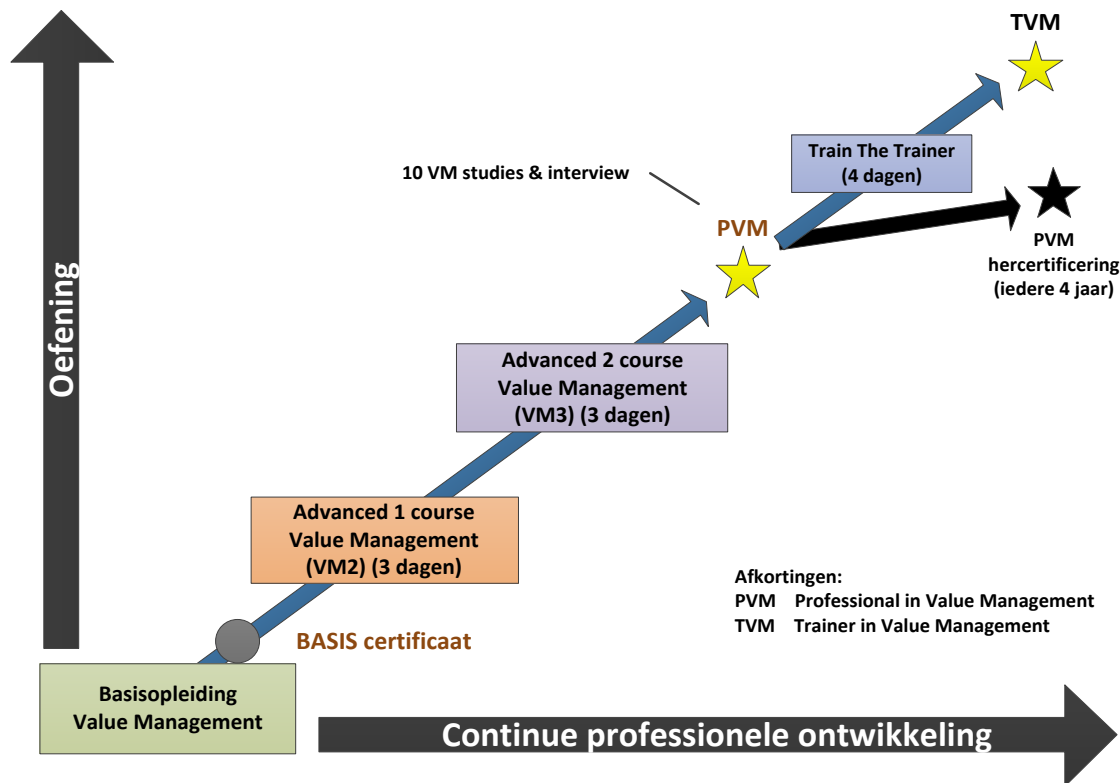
Oefening

TVM

10 VM studies & interview

Train The Trainer
(4 dagen)

PVM

PVM
hercertificering
(iedere 4 jaar)

Advanced 2 course
Value Management
(VM3) (3 dagen)

Advanced 1 course
Value Management
(VM2) (3 dagen)

Afkortingen:
PVM Professional in Value Management
TVM Trainer in Value Management

BASIS certificaat

Basisopleiding
Value Management

Continue professionele ontwikkeling